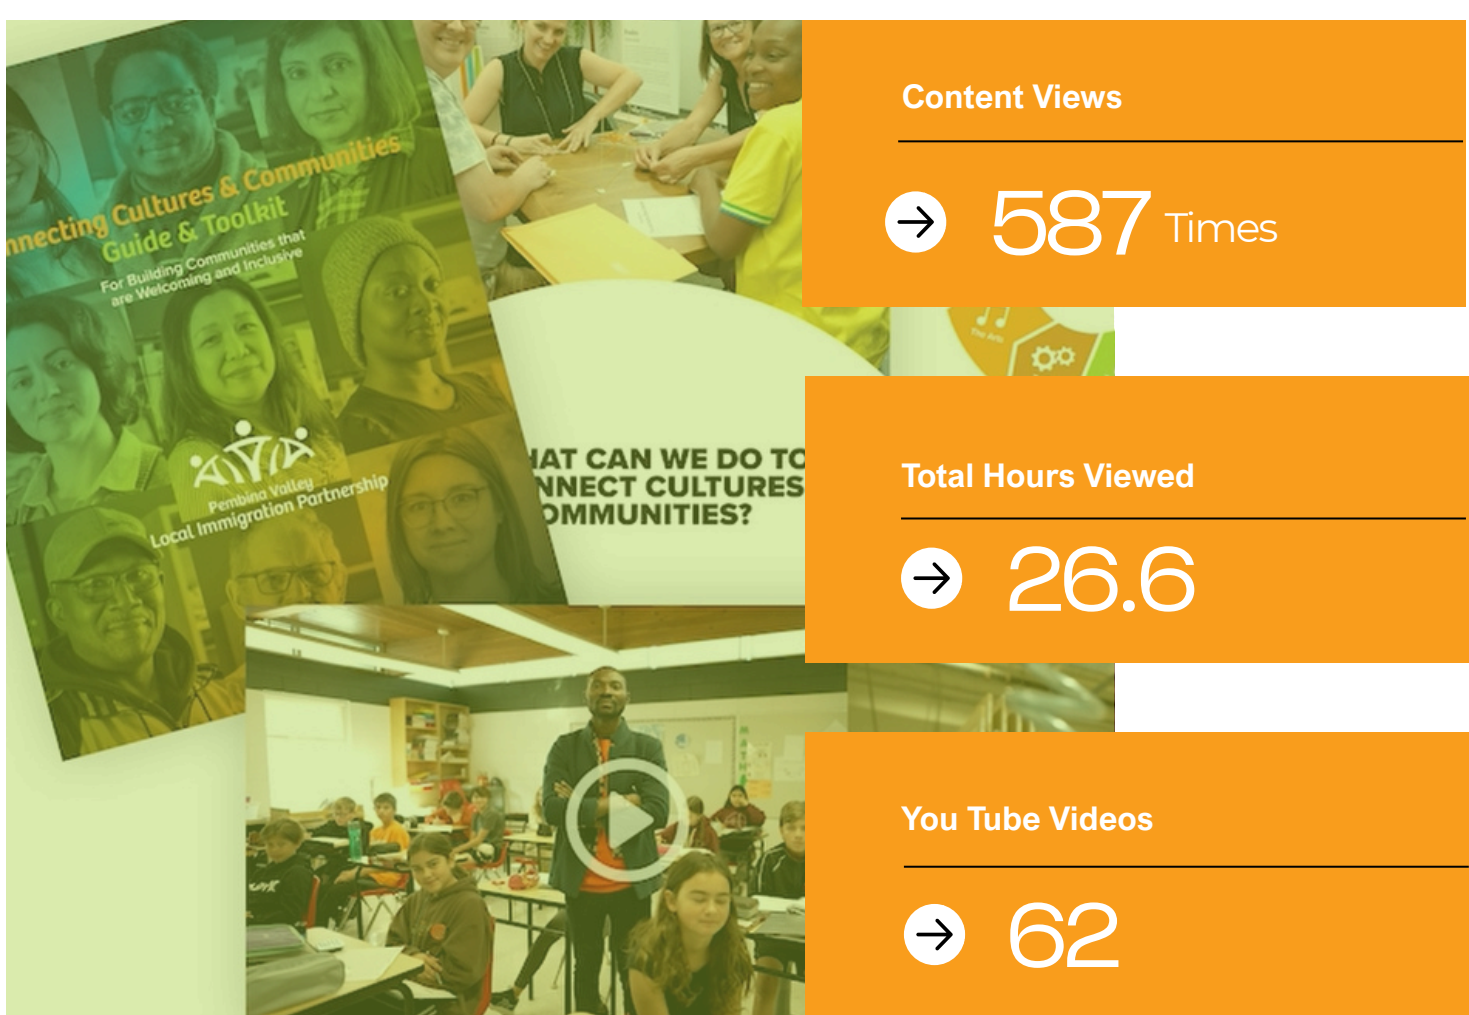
nnecting Cultures & Communities Guide & Toolkit

For Building Communities that are Welcoming and Inclusive

Pembina Valley Local Immigration Partnership

IAT CAN WE DO TO NNECT CULTURES OMMUNITIES?

The Arts

Content Views

587 Times

Total Hours Viewed

26.6

You Tube Videos

62